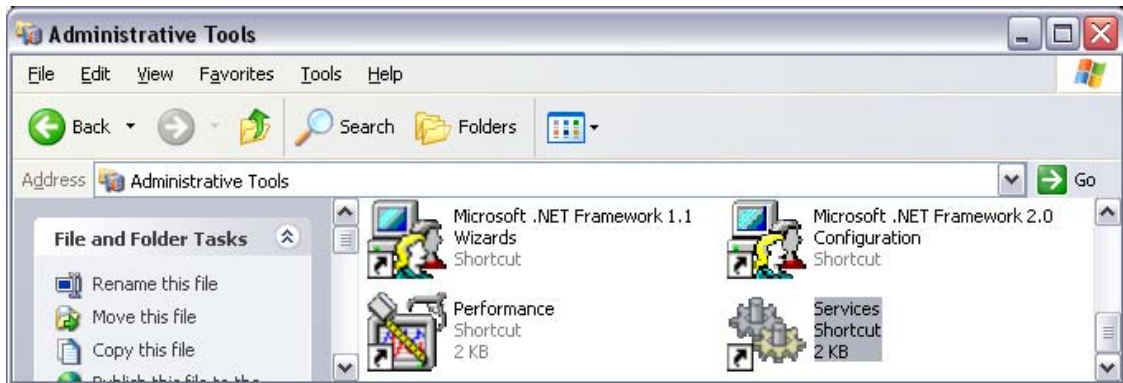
Administrative Tools

File Edit View Favorites Tools Help

Back Search Folders

Address Administrative Tools Go

File and Folder Tasks

Rename this file
Move this file
Copy this file
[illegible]

Microsoft .NET Framework 1.1 Wizards
Shortcut

Microsoft .NET Framework 2.0 Configuration
Shortcut

Performance
Shortcut
2 KB

Services
Shortcut
2 KB